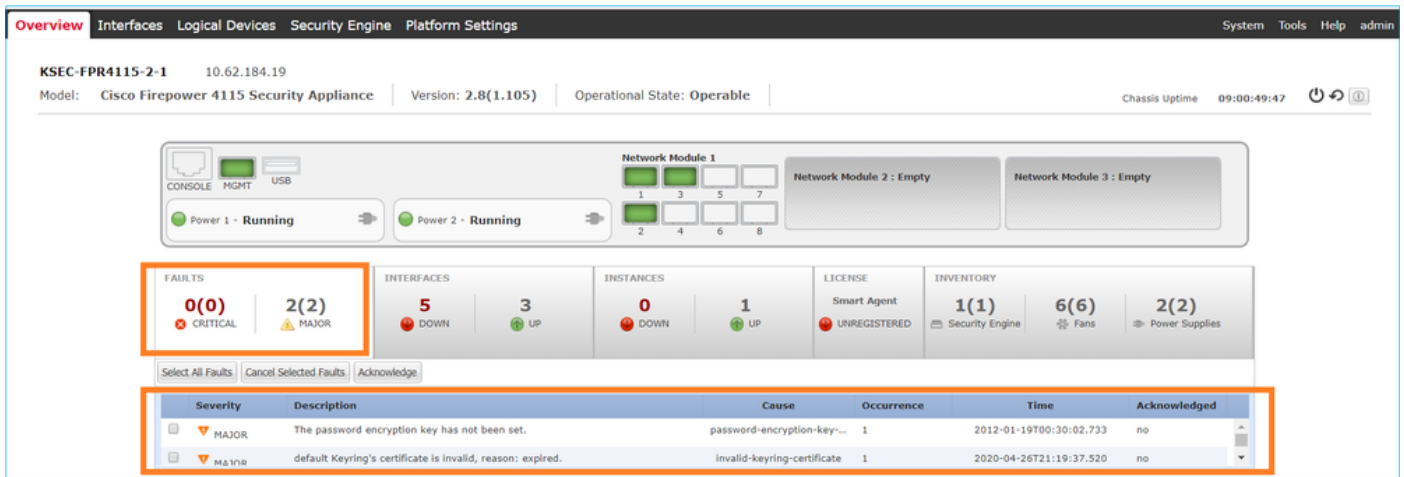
Overview Interfaces Logical Devices Security Engine Platform Settings System Tools Help admin

KSEC-FPR4115-2-1 10.62.184.19

Model: Cisco Firepower 4115 Security Appliance | Version: 2.8(1.105) | Operational State: Operable

Chassis Uptime 09:00:49:47

CONSOLE MGMT USB

Power 1 - Running

Power 2 - Running

Network Module 1

1 3 5 7

2 4 6 8

Network Module 2 : Empty

Network Module 3 : Empty

FAULTS
0(0) CRITICAL
2(2) MAJOR

INTERFACES
5 DOWN
3 UP

INSTANCES
0 DOWN
1 UP

LICENSE
Smart Agent
UNREGISTERED

INVENTORY
1(1) Security Engine
6(6) Fans
2(2) Power Supplies

Select All Faults | Cancel Selected Faults | Acknowledge

| | Severity | Description | Cause | Occurrence | Time | Acknowledged |
|---|---|---|---|---|---|---|
| | MAJOR | The password encryption key has not been set. | password-encryption-key-... | 1 | 2012-01-19T00:30:02.733 | no |
| | MAJOR | default Keyring's certificate is invalid, reason: expired. | invalid-keyring-certificate | 1 | 2020-04-26T21:19:37.520 | no |